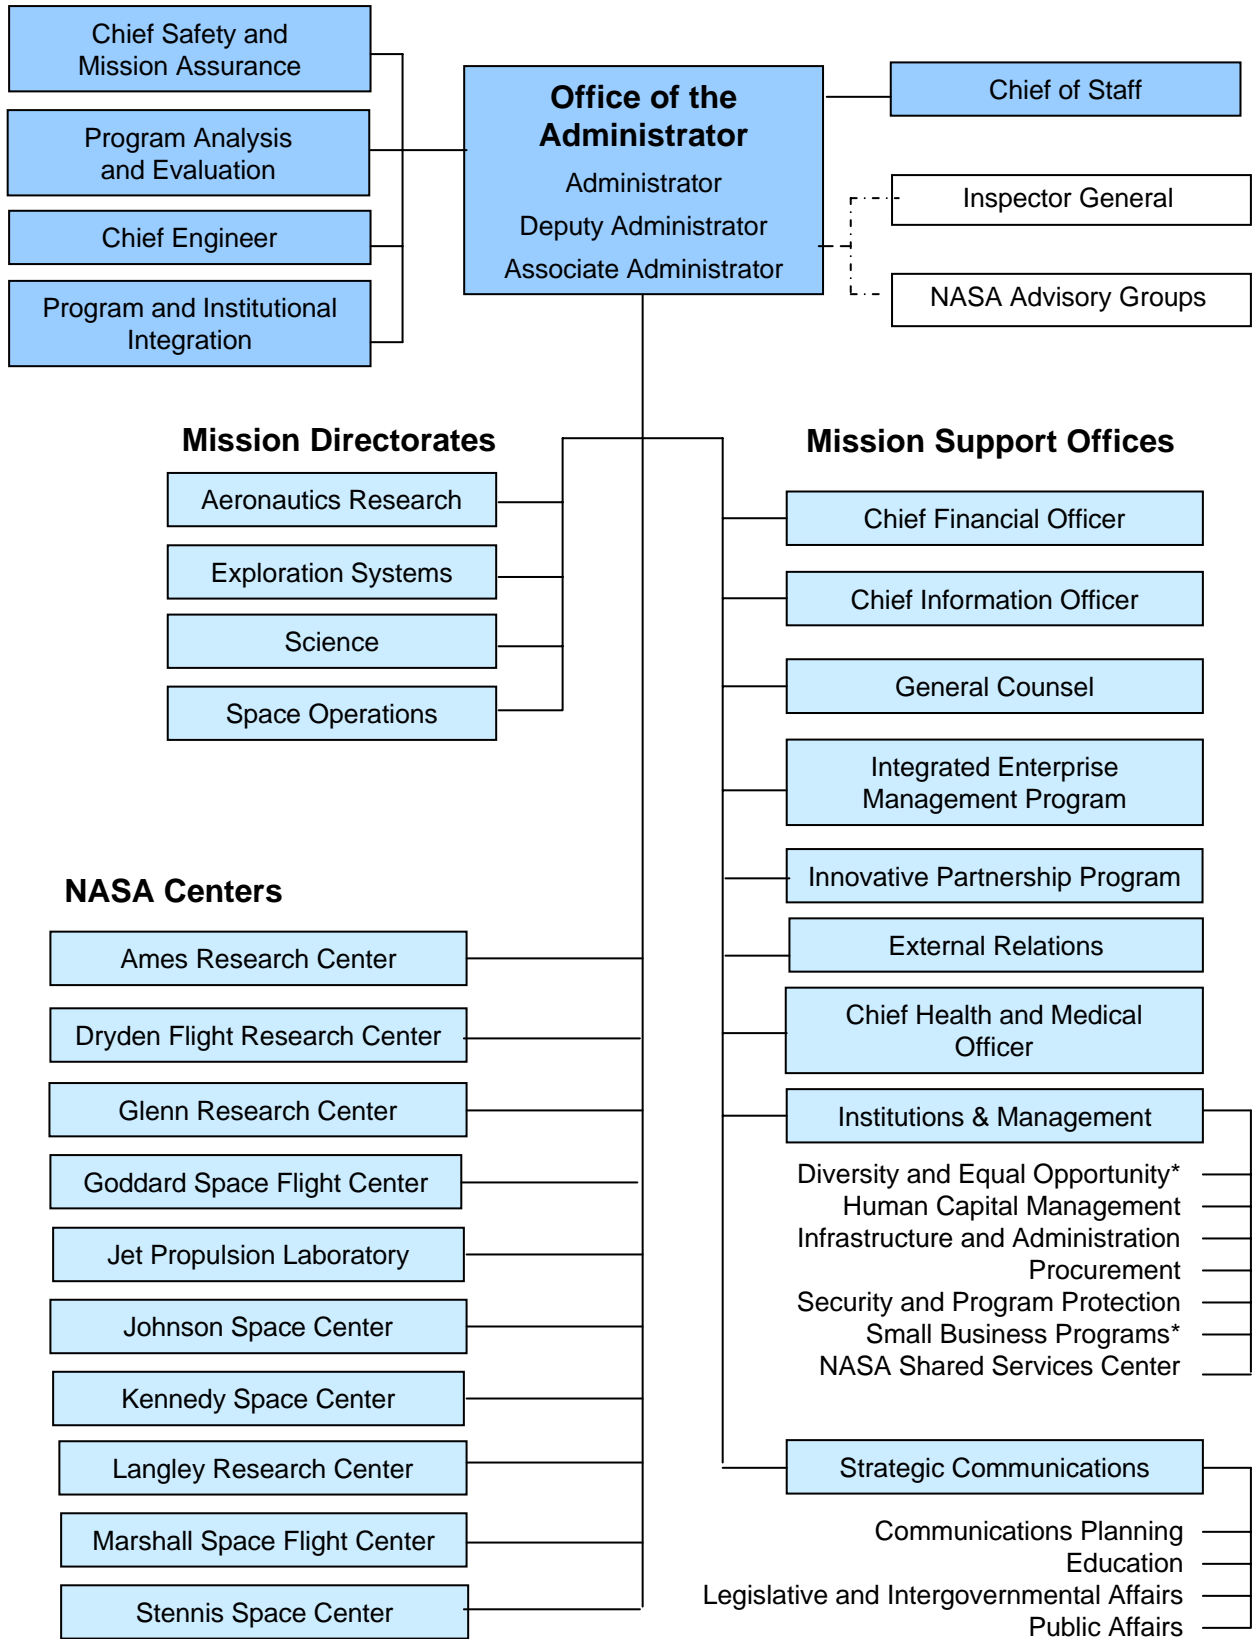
Chief Safety and Mission Assurance

Program Analysis and Evaluation

Chief Engineer

Program and Institutional Integration

Office of the Administrator

Administrator

Deputy Administrator

Associate Administrator

Chief of Staff

Inspector General

NASA Advisory Groups

Mission Directorates

Aeronautics Research

Exploration Systems

Science

Space Operations

Mission Support Offices

Chief Financial Officer

Chief Information Officer

General Counsel

Integrated Enterprise Management Program

Innovative Partnership Program

External Relations

Chief Health and Medical Officer

Institutions & Management

Diversity and Equal Opportunity*
Human Capital Management
Infrastructure and Administration
Procurement
Security and Program Protection
Small Business Programs*
NASA Shared Services Center

Strategic Communications

Communications Planning
Education
Legislative and Intergovernmental Affairs
Public Affairs

NASA Centers

Ames Research Center

Dryden Flight Research Center

Glenn Research Center

Goddard Space Flight Center

Jet Propulsion Laboratory

Johnson Space Center

Kennedy Space Center

Langley Research Center

Marshall Space Flight Center

Stennis Space Center